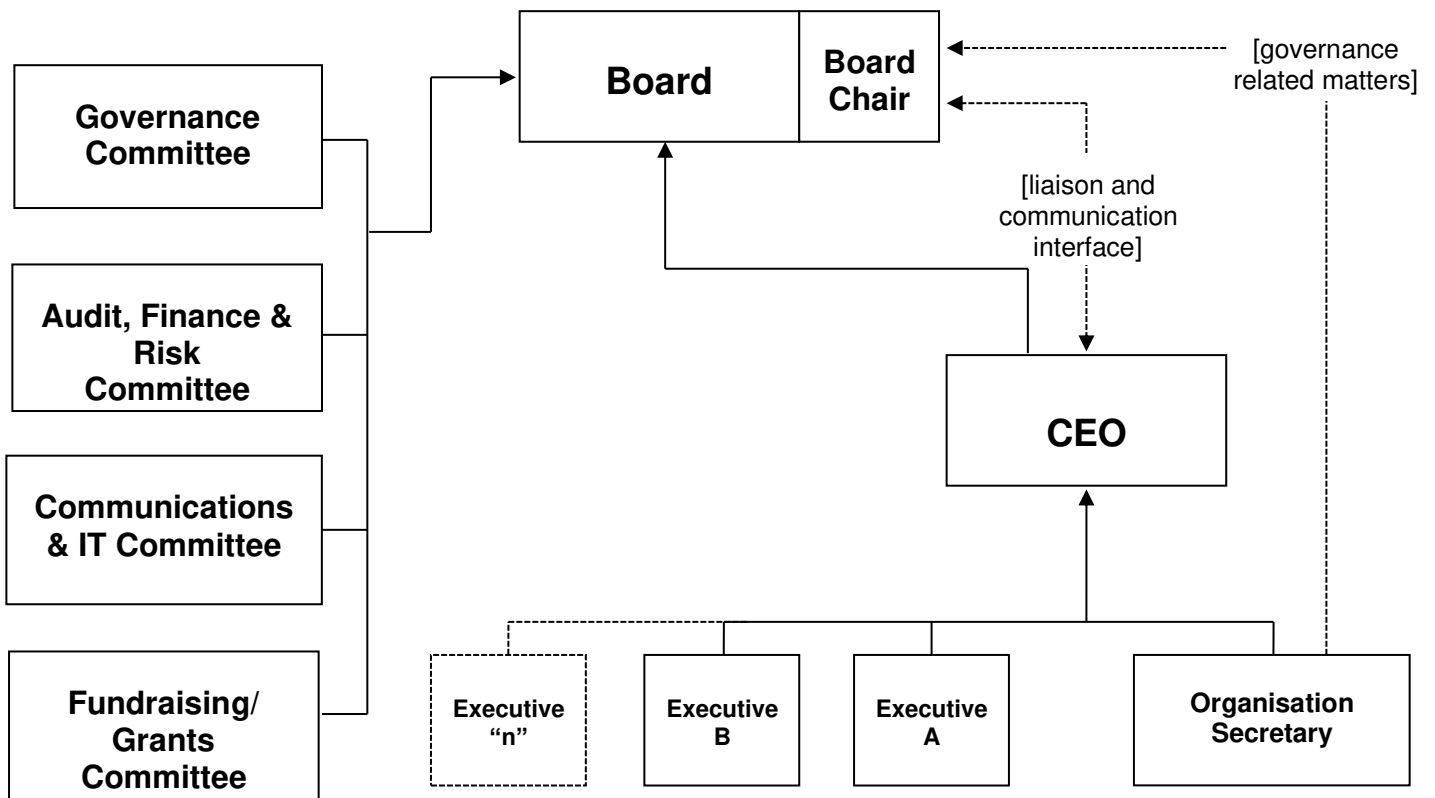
Governance Committee

Audit, Finance & Risk Committee

Communications & IT Committee

Fundraising/ Grants Committee

Board

Board Chair

[governance related matters]

[liaison and communication interface]

CEO

Executive "n"

Executive B

Executive A

Organisation Secretary